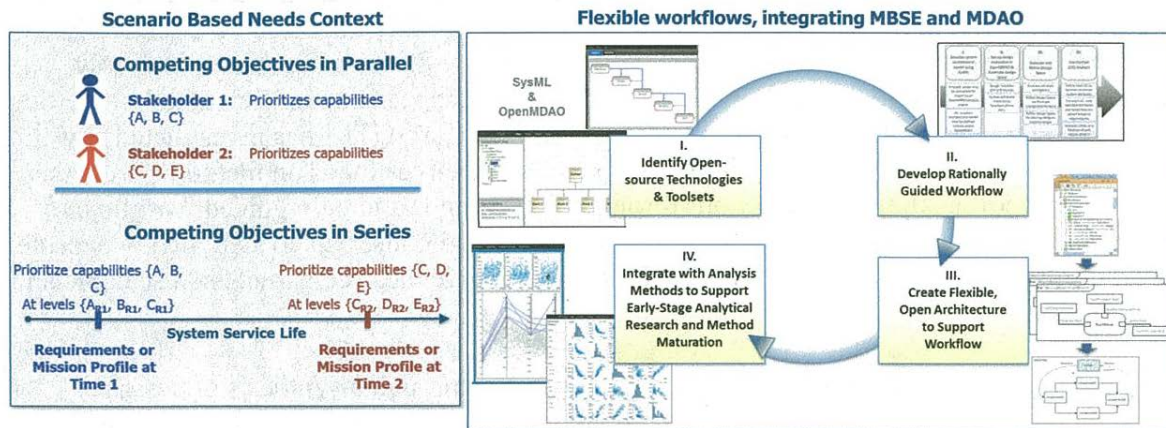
Scenario Based Needs Context

Competing Objectives in Parallel

Stakeholder 1: Prioritizes capabilities {A, B, C}

Stakeholder 2: Prioritizes capabilities {C, D, E}

Competing Objectives in Series

Prioritize capabilities {A, B, C}
At levels {$A_{R1}$, $B_{R1}$, $C_{R1}$}

Prioritize capabilities {C, D, E}
At levels {$C_{R2}$, $D_{R2}$, $E_{R2}$}

System Service Life

Requirements or Mission Profile at Time 1

Requirements or Mission Profile at Time 2

Flexible workflows, integrating MBSE and MDAO

SysML & OpenMDAO

I. Identify Open-source Technologies & Toolsets

II. Develop Rationally Guided Workflow

III. Create Flexible, Open Architecture to Support Workflow

IV. Integrate with Analysis Methods to Support Early-Stage Analytical Research and Method Maturation